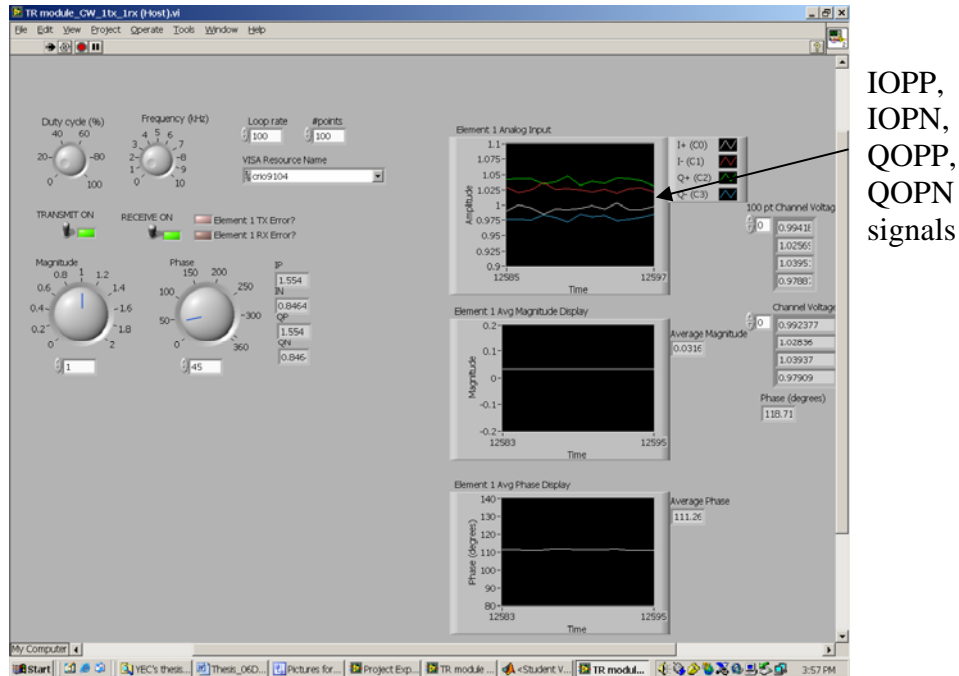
TR module_CW_1tx_1rx (Host).vi

File Edit View Project Operate Tools Window Help

IOPP, IOPN, QOPP, QOPN signals

Duty cycle (%)
40 60
20 80
0 100

Frequency (kHz)
3 4 5 6 7
2 8
1 9
0 10

Loop rate
100

#points
100

VISA Resource Name
crio9104

TRANSMIT ON

RECEIVE ON

Element 1 TX Error?

Element 1 RX Error?

Magnitude
0.6 0.8 1 1.2 1.4
0.4 1.6
0.2 1.8
0 2
1

Phase
100 150 200 250
50 300
0 360
45

IP
1.554
IN
0.8464
QP
1.554
QN
0.846

Element 1 Analog Input
1.1
1.075
1.05
1.025
1
0.975
0.95
0.925
0.9
Amplitude
12585
12597
Time

I+ (C0)
I- (C1)
Q+ (C2)
Q- (C3)

100 pt Channel Voltag
0
0.99418
1.02569
1.03951
0.97887

Element 1 Avg Magnitude Display
0.2
0.1
0
-0.1
-0.2
Magnitude
12583
12595
Time

Average Magnitude
0.0316

Channel Voltage
0
0.992377
1.02836
1.03937
0.97909

Phase (degrees)
118.71

Element 1 Avg Phase Display
140
130
120
110
100
90
80
Phase (degrees)
12583
12595
Time

Average Phase
111.26

My Computer

Start | YEC's thesis... | Thesis_06D... | Pictures for... | Project Exp... | TR module ... | <Student V... | TR modul... | 3:57 PM